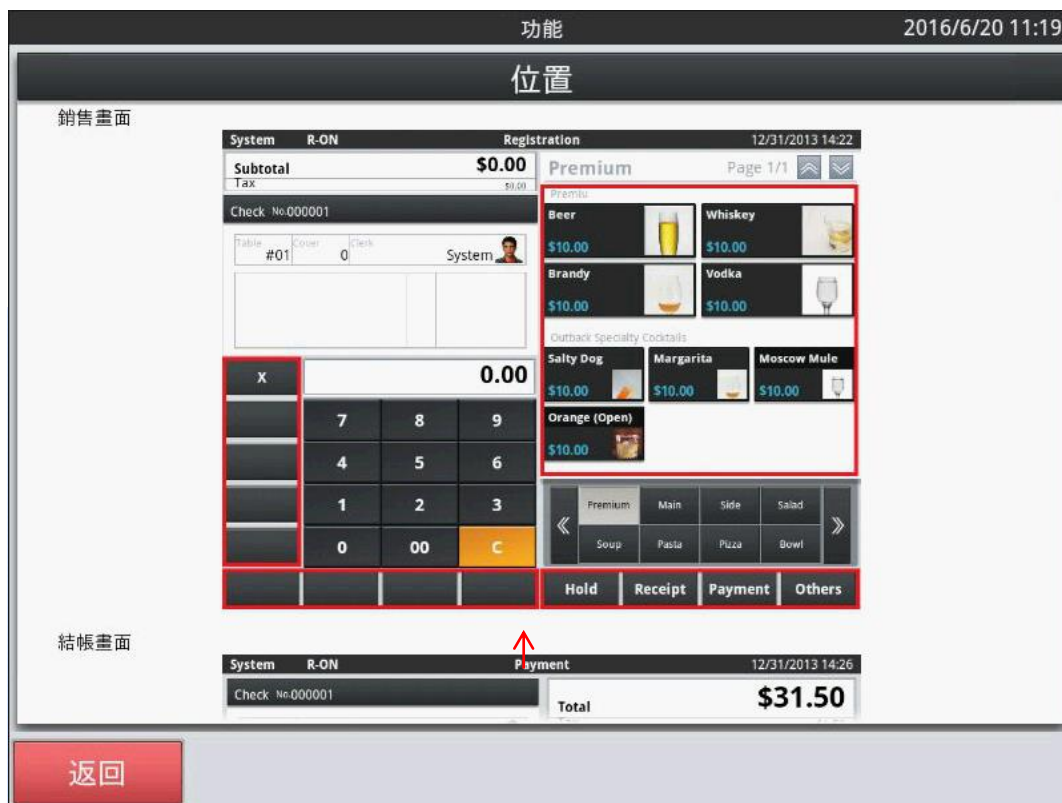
功能

2016/6/20 11:19

位置

銷售畫面

System R-ON Registration 12/31/2013 14:22

Subtotal $0.00
Tax $0.00

Premium Page 1/1

Premiu

Beer $10.00
Whiskey $10.00
Brandy $10.00
Vodka $10.00

Outback Specialty Cocktails

Salty Dog $10.00
Margarita $10.00
Moscow Mule $10.00
Orange (Open) $10.00

Check No.000001

Table #01 Cover 0 Clerk System

X

0.00

| 7 | 8 | 9 |
|---|---|---|
| 4 | 5 | 6 |
| 1 | 2 | 3 |
| 0 | 00 | C |

| « | Premium | Main | Side | Salad | » |
|---|---|---|---|---|---|
| | Soup | Pasta | Pizza | Bowl | |

Hold Receipt Payment Others

結帳畫面

System R-ON Payment 12/31/2013 14:26

Check No.000001

Total $31.50

返回